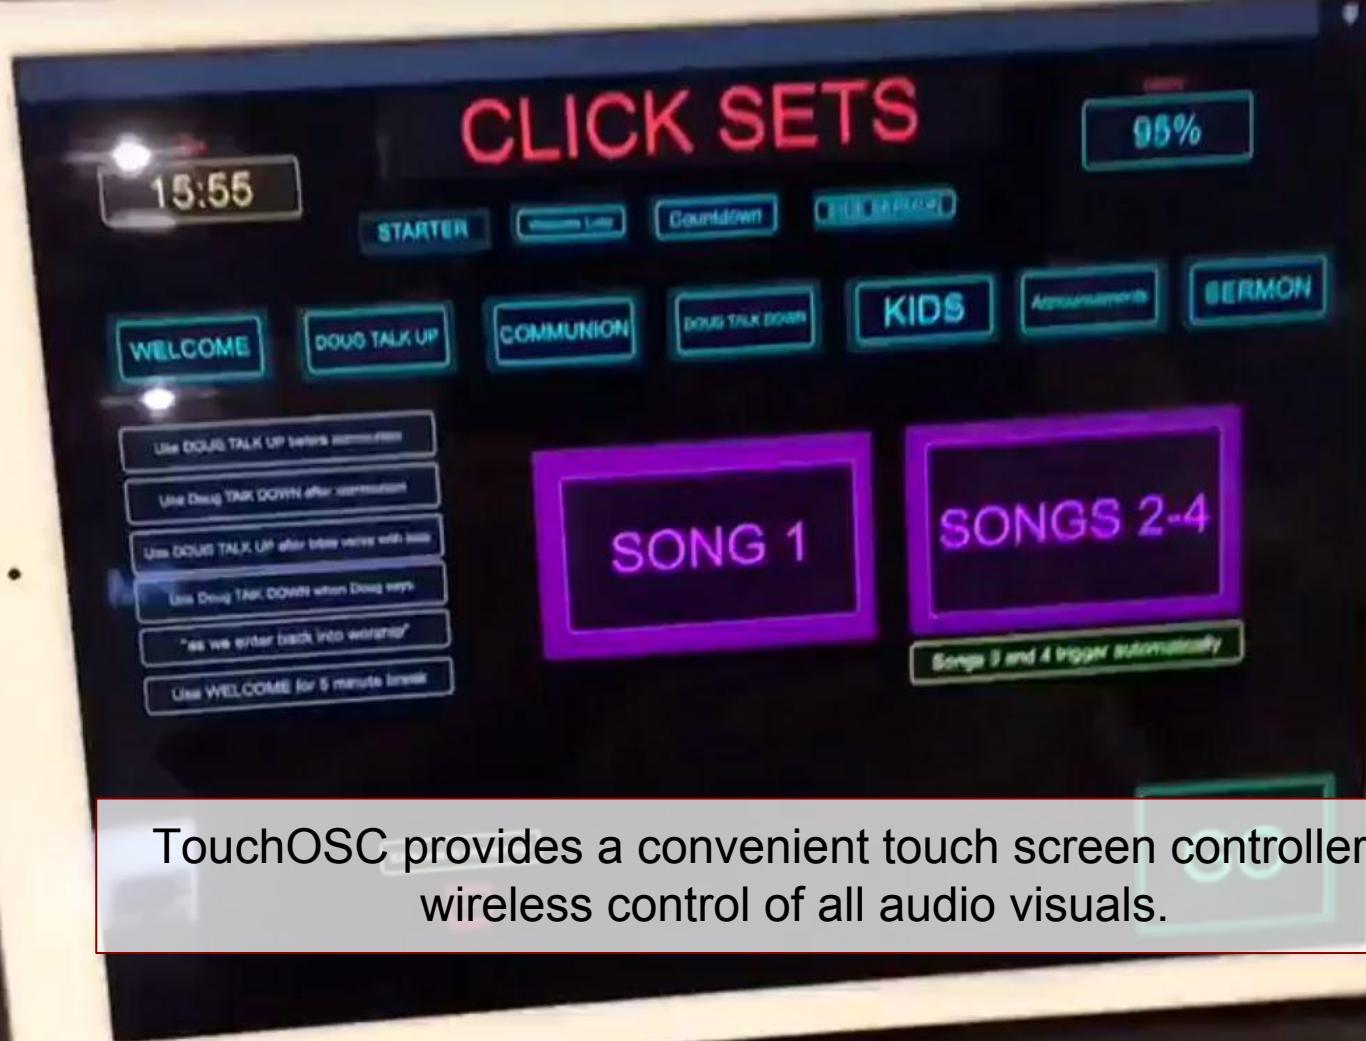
CLICK SETS

15:55

95%

STARTER

Welcome Loop

Countdown

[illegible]

WELCOME

DOUG TALK UP

COMMUNION

DOUG TALK DOWN

KIDS

Announcements

SERMON

Use DOUG TALK UP before communion

Use Doug TALK DOWN after communion

Use DOUG TALK UP after bible verse with kids

Use Doug TALK DOWN when Doug says

"as we enter back into worship"

Use WELCOME for 5 minute break

SONG 1

SONGS 2-4

Songs 3 and 4 trigger automatically

TouchOSC provides a convenient touch screen controller wireless control of all audio visuals.